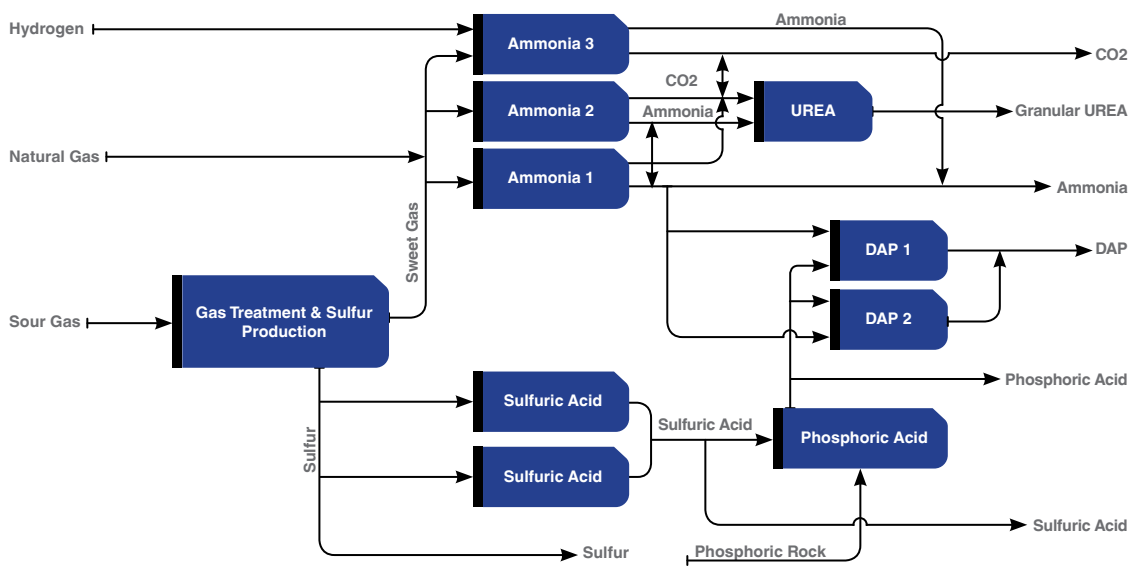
Hydrogen

Natural Gas

Sour Gas

Ammonia 3

Ammonia 2

Ammonia 1

Ammonia

CO2

Ammonia

UREA

CO2

Granular UREA

Ammonia

Sweet Gas

Gas Treatment & Sulfur Production

DAP 1

DAP 2

DAP

Phosphoric Acid

Sulfuric Acid

Sulfuric Acid

Sulfuric Acid

Phosphoric Acid

Sulfur

Sulfuric Acid

Sulfur

Phosphoric Rock